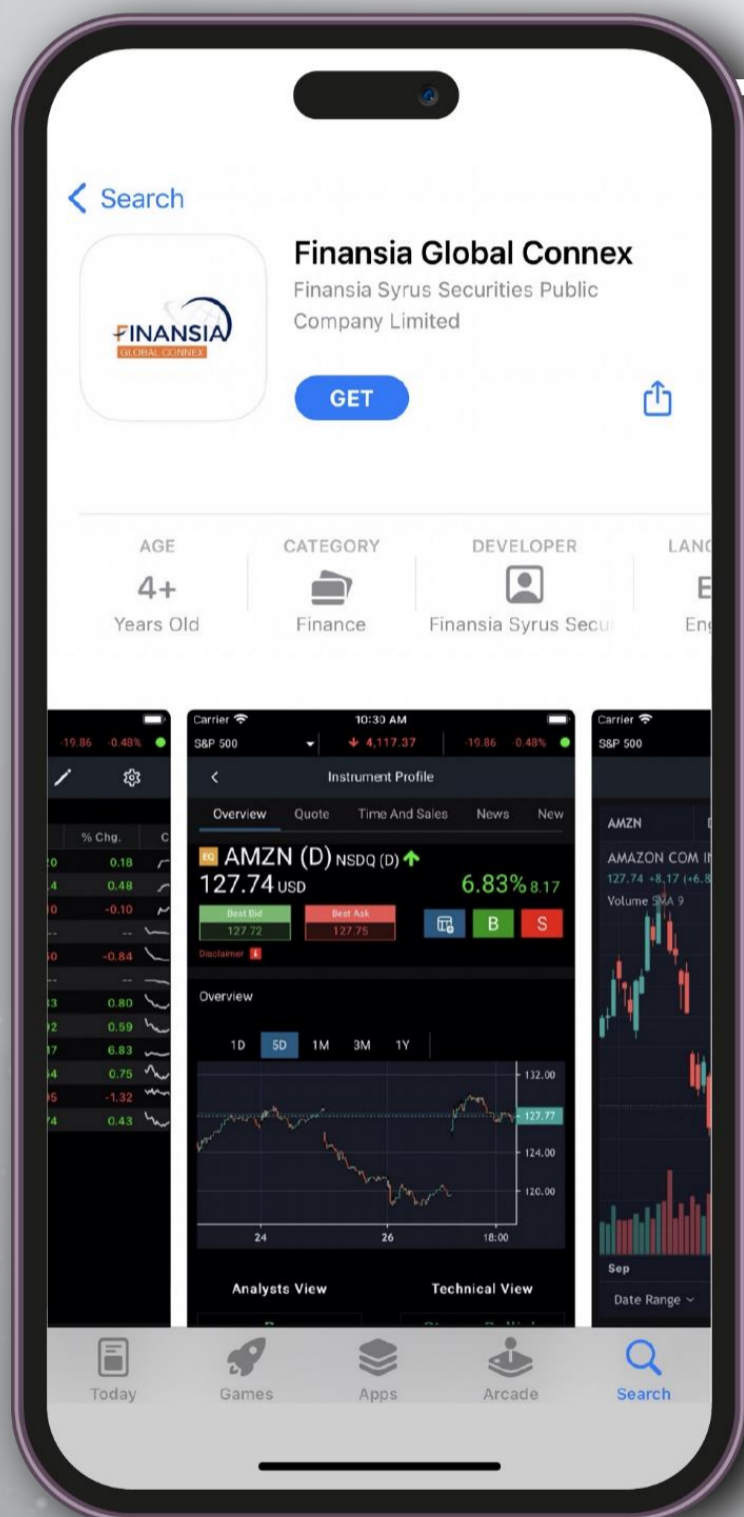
< Search

FINANSIA
GLOBAL CONNEX

Finansia Global Connex
Finansia Syrus Securities Public Company Limited

GET

AGE
4+
Years Old

CATEGORY
Finance

DEVELOPER
Finansia Syrus Secu

LANG
E
Eng

-19.86 -0.48%

% Chg.
0.18
0.48
-0.10
--
-0.84
--
0.80
0.59
6.83
0.75
-1.32
0.43

Carrier
10:30 AM
S&P 500
4,117.37
-19.86 -0.48%
Instrument Profile
Overview Quote Time And Sales News New
EQ AMZN (D) NSDQ (D)
127.74 USD
6.83% 8.17
Best Bid
127.72
Best Ask
127.75
B S
Disclaimer
Overview
1D 5D 1M 3M 1Y
132.00
127.77
124.00
120.00
24
26
18:00
Analysts View
Technical View

Carrier
S&P 500
AMZN
AMAZON COM I
127.74 +8.17 (+6.8
Volume SMA 9
Sep
Date Range

Today
Games
Apps
Arcade
Search